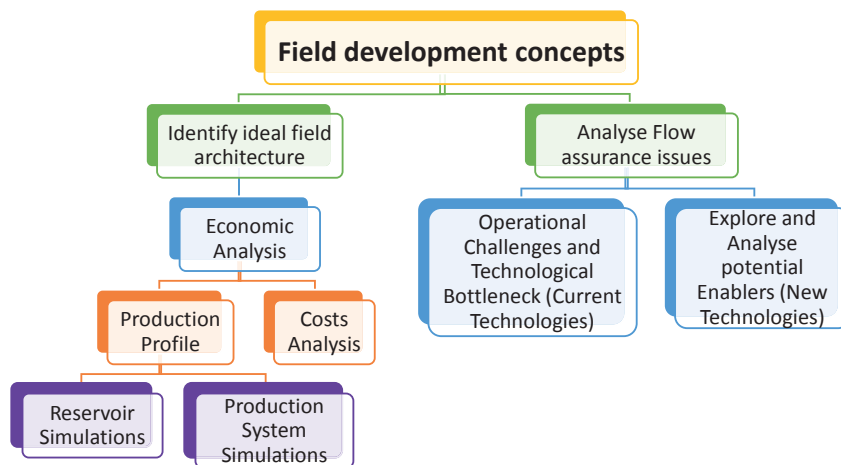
Field development concepts

Identify ideal field architecture

Economic Analysis

Production Profile

Costs Analysis

Reservoir Simulations

Production System Simulations

Analyse Flow assurance issues

Operational Challenges and Technological Bottleneck (Current Technologies)

Explore and Analyse potential Enablers (New Technologies)